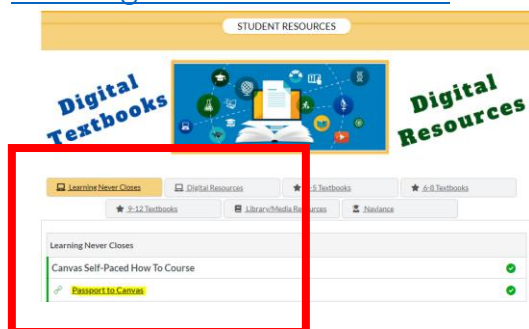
STUDENT RESOURCES

Digital Textbooks

Digital Resources

Learning Never Closes
Digital Resources
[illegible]-5 Textbooks
6-8 Textbooks
9-12 Textbooks
Library/Media Re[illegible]rces
Naviance

Learning Never Closes

Canvas Self-Paced How To Course

Passport to Canvas